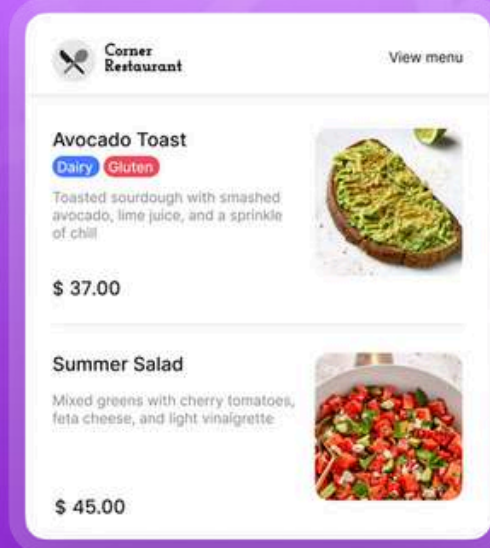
Corner Restaurant

View menu

Avocado Toast

Dairy Gluten

Toasted sourdough with smashed avocado, lime juice, and a sprinkle of chili

$ 37.00

Summer Salad

Mixed greens with cherry tomatoes, feta cheese, and light vinaigrette

$ 45.00